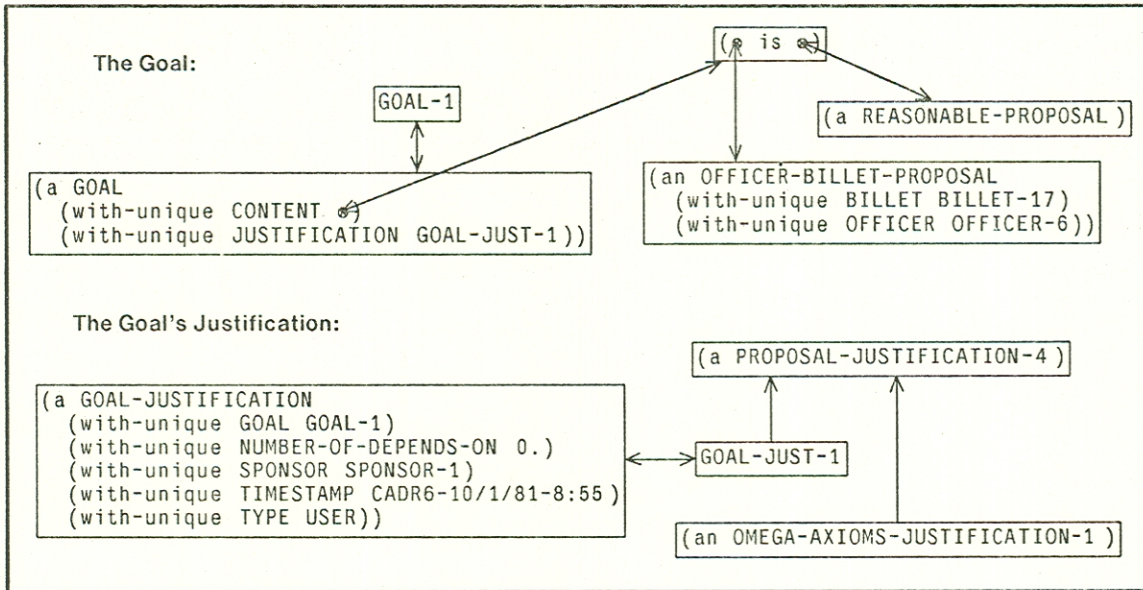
The Goal:

(• is •)

GOAL-1

(a REASONABLE-PROPOSAL )

(a GOAL
(with-unique CONTENT •)
(with-unique JUSTIFICATION GOAL-JUST-1))

(an OFFICER-BILLET-PROPOSAL
(with-unique BILLET BILLET-17)
(with-unique OFFICER OFFICER-6))

The Goal's Justification:

(a PROPOSAL-JUSTIFICATION-4 )

(a GOAL-JUSTIFICATION
(with-unique GOAL GOAL-1)
(with-unique NUMBER-OF-DEPENDS-ON 0.)
(with-unique SPONSOR SPONSOR-1)
(with-unique TIMESTAMP CADR6-10/1/81-8:55 )
(with-unique TYPE USER))

GOAL-JUST-1

(an OMEGA-AXIOMS-JUSTIFICATION-1 )